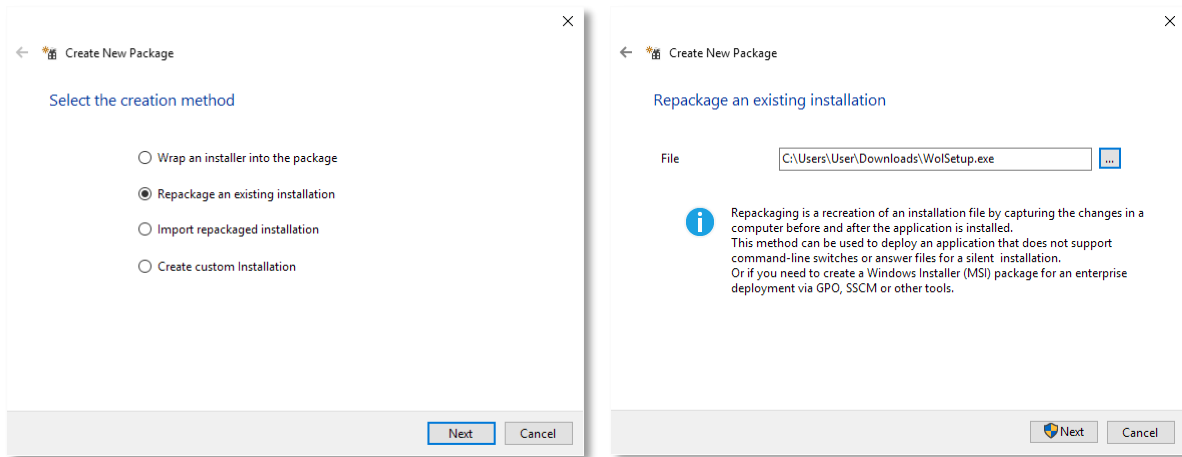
Create New Package

Select the creation method

Wrap an installer into the package

Repackage an existing installation

Import repackaged installation

Create custom Installation

Next Cancel

Create New Package

Repackage an existing installation

File C:\Users\User\Downloads\WolSetup.exe ...

Repackaging is a recreation of an installation file by capturing the changes in a computer before and after the application is installed.
This method can be used to deploy an application that does not support command-line switches or answer files for a silent installation.
Or if you need to create a Windows Installer (MSI) package for an enterprise deployment via GPO, SSCM or other tools.

Next Cancel